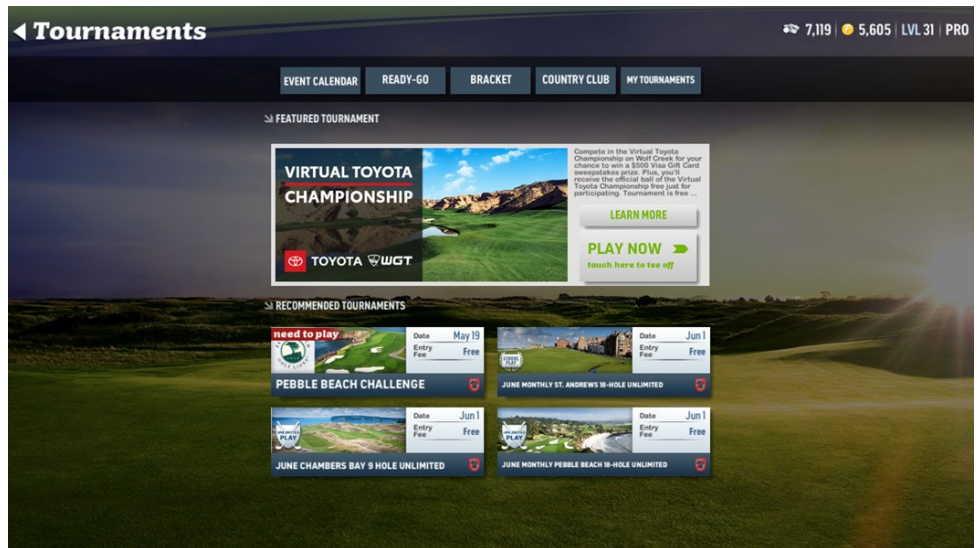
◀ Tournaments

7,119 | 5,605 | LVL 31 | PRO

EVENT CALENDAR
READY-GO
BRACKET
COUNTRY CLUB
MY TOURNAMENTS

FEATURED TOURNAMENT

VIRTUAL TOYOTA CHAMPIONSHIP

TOYOTA WGT

Compete in the Virtual Toyota Championship on Wolf Creek for your chance to win a $500 Visa Gift Card sweepstakes prize. Plus, you'll receive the official ball of the Virtual Toyota Championship free just for participating. Tournament is free ...

LEARN MORE

PLAY NOW
touch here to tee off

RECOMMENDED TOURNAMENTS

need to play

Date May 19
Entry Fee Free

PEBBLE BEACH CHALLENGE

Date Jun 1
Entry Fee Free

JUNE MONTHLY ST. ANDREWS 18-HOLE UNLIMITED

PLAY

Date Jun 1
Entry Fee Free

JUNE CHAMBERS BAY 9 HOLE UNLIMITED

PLAY

Date Jun 1
Entry Fee Free

JUNE MONTHLY PEBBLE BEACH 18-HOLE UNLIMITED